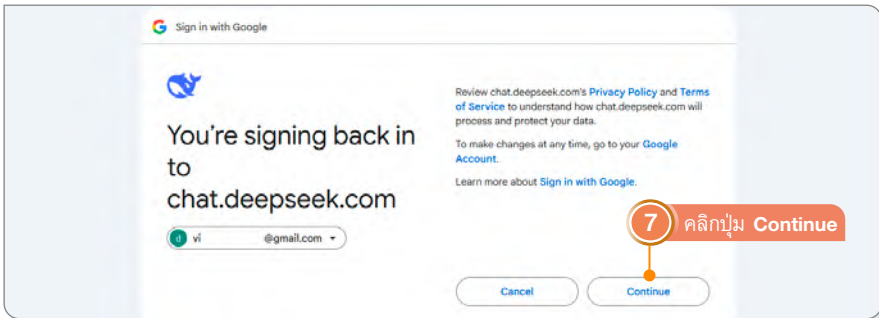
Sign in with Google

You're signing back in to chat.deepseek.com

d vi @gmail.com

Review chat.deepseek.com's Privacy Policy and Terms of Service to understand how chat.deepseek.com will process and protect your data.

To make changes at any time, go to your Google Account.

Learn more about Sign in with Google.

7 คลิกปุ่ม Continue

Cancel

Continue